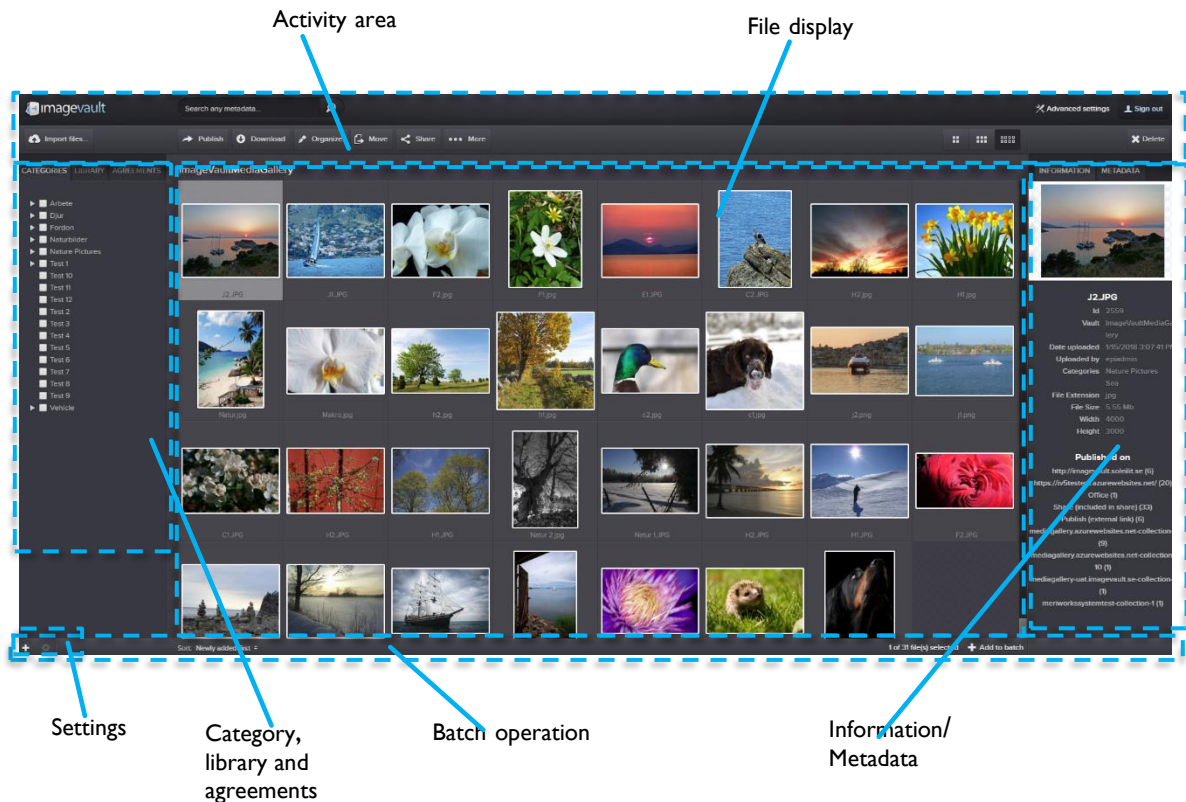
Activity area

File display

imagevault

Search any metadata...

Advanced settings

Sign out

Import files...

Publish

Download

Organize

Move

Share

More

Delete

CATEGORIES

LIBRARY

AGREEMENTS

ImageVaultMediaGallery

INFORMATION

METADATA

Arbete
Djur
Fordon
Naturbilder
Nature Pictures
Test 1
Test 10
Test 11
Test 12
Test 2
Test 3
Test 4
Test 5
Test 6
Test 7
Test 8
Test 9
Vehicle

J2.JPG

J1.JPG

F2.jpg

F1.jpg

E1.JPG

C2.JPG

H2.jpg

H1.jpg

Natur.jpg

Makro.jpg

b2.jpg

b1.jpg

c2.jpg

c1.jpg

j2.png

j1.png

C1.JPG

H2.JPG

H1.JPG

Natur 2.jpg

Natur 1.JPG

H2.JPG

H1.JPG

F2.JPG

J2.JPG

Id 2558

Vault ImageVaultMediaGallery

Date uploaded 1/15/2018 3:07:41 PM

Uploaded by epiadmin

Categories Nature Pictures Sea

File Extension jpg

File Size 5.55 Mb

Width 8000

Height 3000

Published on

http://imagevault.solnlit.se (6)

https://iv5tester.azurewebsites.net/ (20)

Office (1)

Share (included in share) (33)

Publish (external link) (6)

mediagallery.azurewebsites.net-collection (9)

mediagallery.azurewebsites.net-collection 10 (1)

mediagallery-uat.imagevault.se-collection (1)

meriworkssystemtest-collection-1 (1)

Sort: Newly added first

1 of 31 file(s) selected

Add to batch

Settings

Category, library and agreements

Batch operation

Information/ Metadata